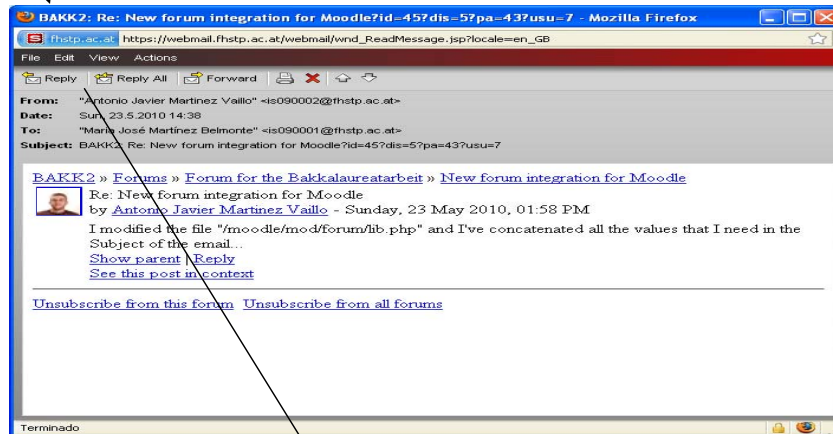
BAKK2: Re: New forum integration for Moodle?id=45?dis=5?pa=43?usu=7 - Mozilla Firefox

fhstp.ac.at https://webmail.fhstp.ac.at/webmail/wnd_ReadMessage.jsp?locale=en_GB

File Edit View Actions

Reply Reply All Forward

From: "Antonio Javier Martinez Vaillo" <is090002@fhstp.ac.at>
Date: Sun, 23.5.2010 14:38
To: "Maria José Martínez Belmonte" <is090001@fhstp.ac.at>
Subject: BAKK2: Re: New forum integration for Moodle?id=45?dis=5?pa=43?usu=7

BAKK2 » Forums » Forum for the Bakkalaureatarbeit » New forum integration for Moodle

Re: New forum integration for Moodle
by Antonio Javier Martinez Vaillo - Sunday, 23 May 2010, 01:58 PM

I modified the file "/moodle/mod/forum/lib.php" and I've concatenated all the values that I need in the Subject of the email...

Show parent | Reply
See this post in context

Unsubscribe from this forum Unsubscribe from all forums

Terminado